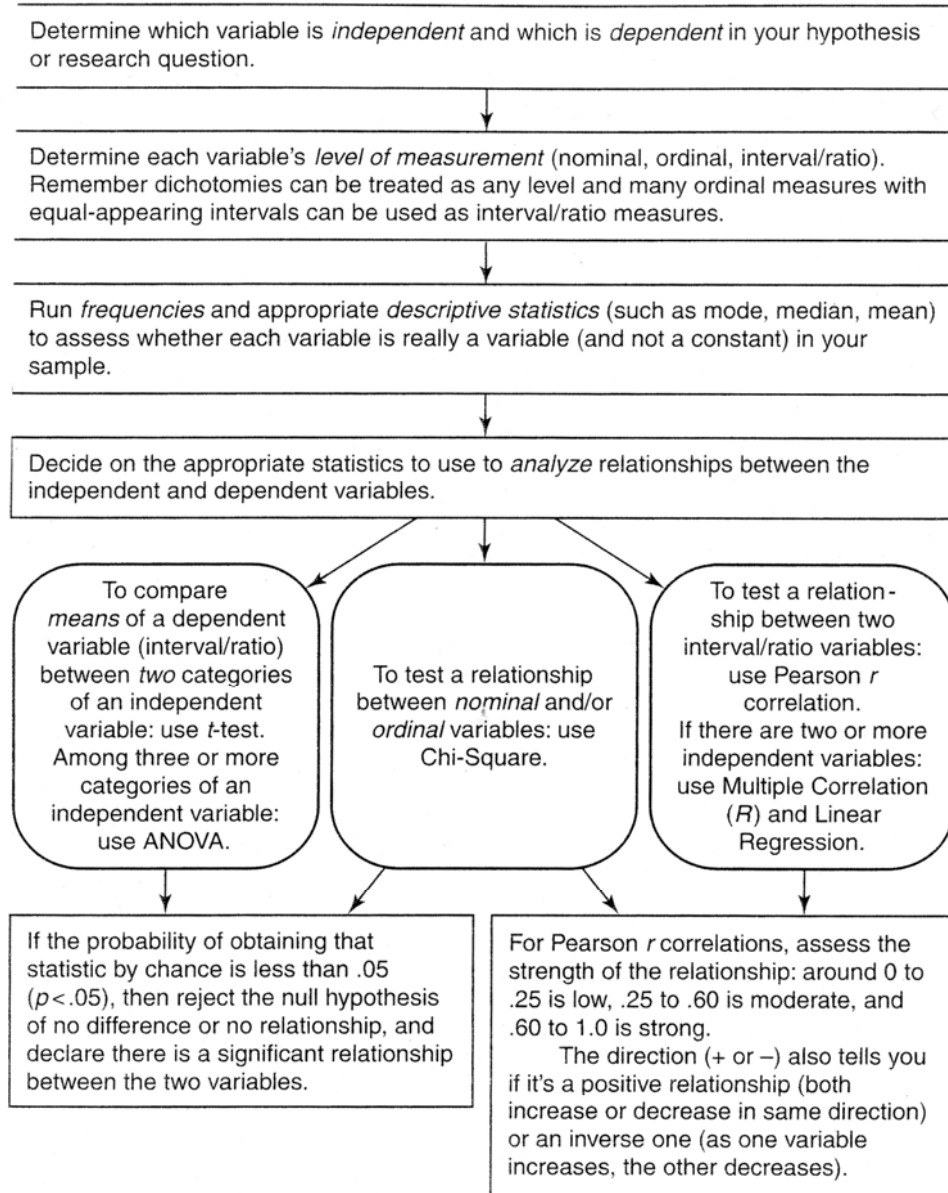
Determine which variable is *independent* and which is *dependent* in your hypothesis or research question.

Determine each variable's *level of measurement* (nominal, ordinal, interval/ratio). Remember dichotomies can be treated as any level and many ordinal measures with equal-appearing intervals can be used as interval/ratio measures.

Run *frequencies* and appropriate *descriptive statistics* (such as mode, median, mean) to assess whether each variable is really a variable (and not a constant) in your sample.

Decide on the appropriate statistics to use to *analyze* relationships between the independent and dependent variables.

To compare *means* of a dependent variable (interval/ratio) between *two* categories of an independent variable: use *t*-test. Among three or more categories of an independent variable: use ANOVA.

To test a relationship between *nominal* and/or *ordinal* variables: use Chi-Square.

To test a relationship between two interval/ratio variables: use Pearson *r* correlation. If there are two or more independent variables: use Multiple Correlation (*R*) and Linear Regression.

If the probability of obtaining that statistic by chance is less than .05 ($p<.05$), then reject the null hypothesis of no difference or no relationship, and declare there is a significant relationship between the two variables.

For Pearson *r* correlations, assess the strength of the relationship: around 0 to .25 is low, .25 to .60 is moderate, and .60 to 1.0 is strong.

The direction (+ or –) also tells you if it's a positive relationship (both increase or decrease in same direction) or an inverse one (as one variable increases, the other decreases).